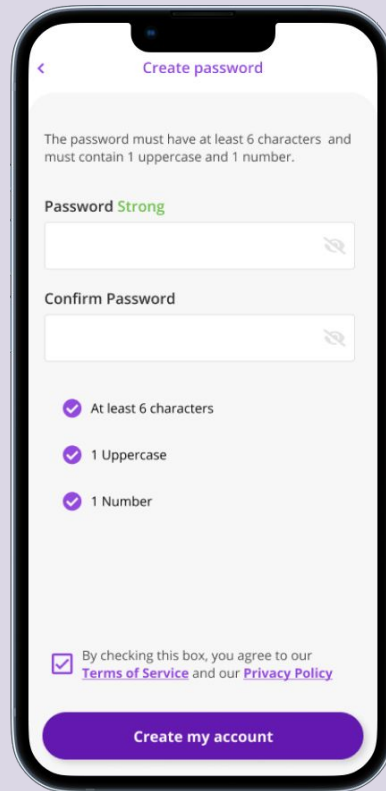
<

Create password

The password must have at least 6 characters and must contain 1 uppercase and 1 number.

Password Strong

Confirm Password

At least 6 characters

1 Uppercase

1 Number

By checking this box, you agree to our Terms of Service and our Privacy Policy

Create my account